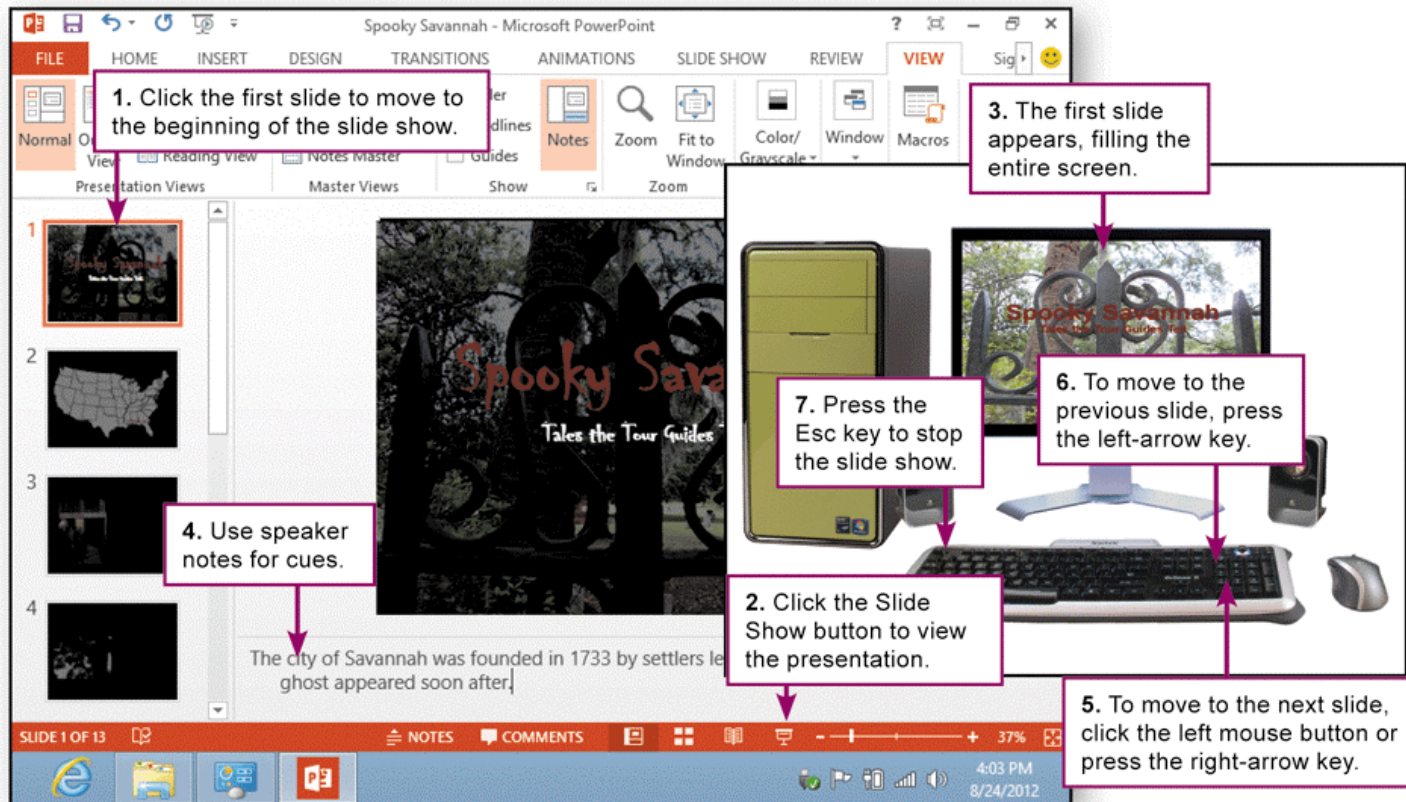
Spooky Savannah - Microsoft PowerPoint

? – ×

FILE HOME INSERT DESIGN TRANSITIONS ANIMATIONS SLIDE SHOW REVIEW VIEW Sig

Normal Ou View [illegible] Reading View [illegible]der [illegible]dlines Guides Notes Master Notes Zoom Fit to Window Color/ Grayscale Window Macros

Presentation Views Master Views Show Zoom

**1.** Click the first slide to move to the beginning of the slide show.

**3.** The first slide appears, filling the entire screen.

1

2

3

4

Spooky Savannah

Tales the Tour Guides Tell

Spooky Sava

Tales the Tour Guides T

**7.** Press the Esc key to stop the slide show.

**6.** To move to the previous slide, press the left-arrow key.

**4.** Use speaker notes for cues.

**2.** Click the Slide Show button to view the presentation.

The city of Savannah was founded in 1733 by settlers le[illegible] ghost appeared soon after.

**5.** To move to the next slide, click the left mouse button or press the right-arrow key.

SLIDE 1 OF 13 NOTES COMMENTS 37%

4:03 PM 8/24/2012